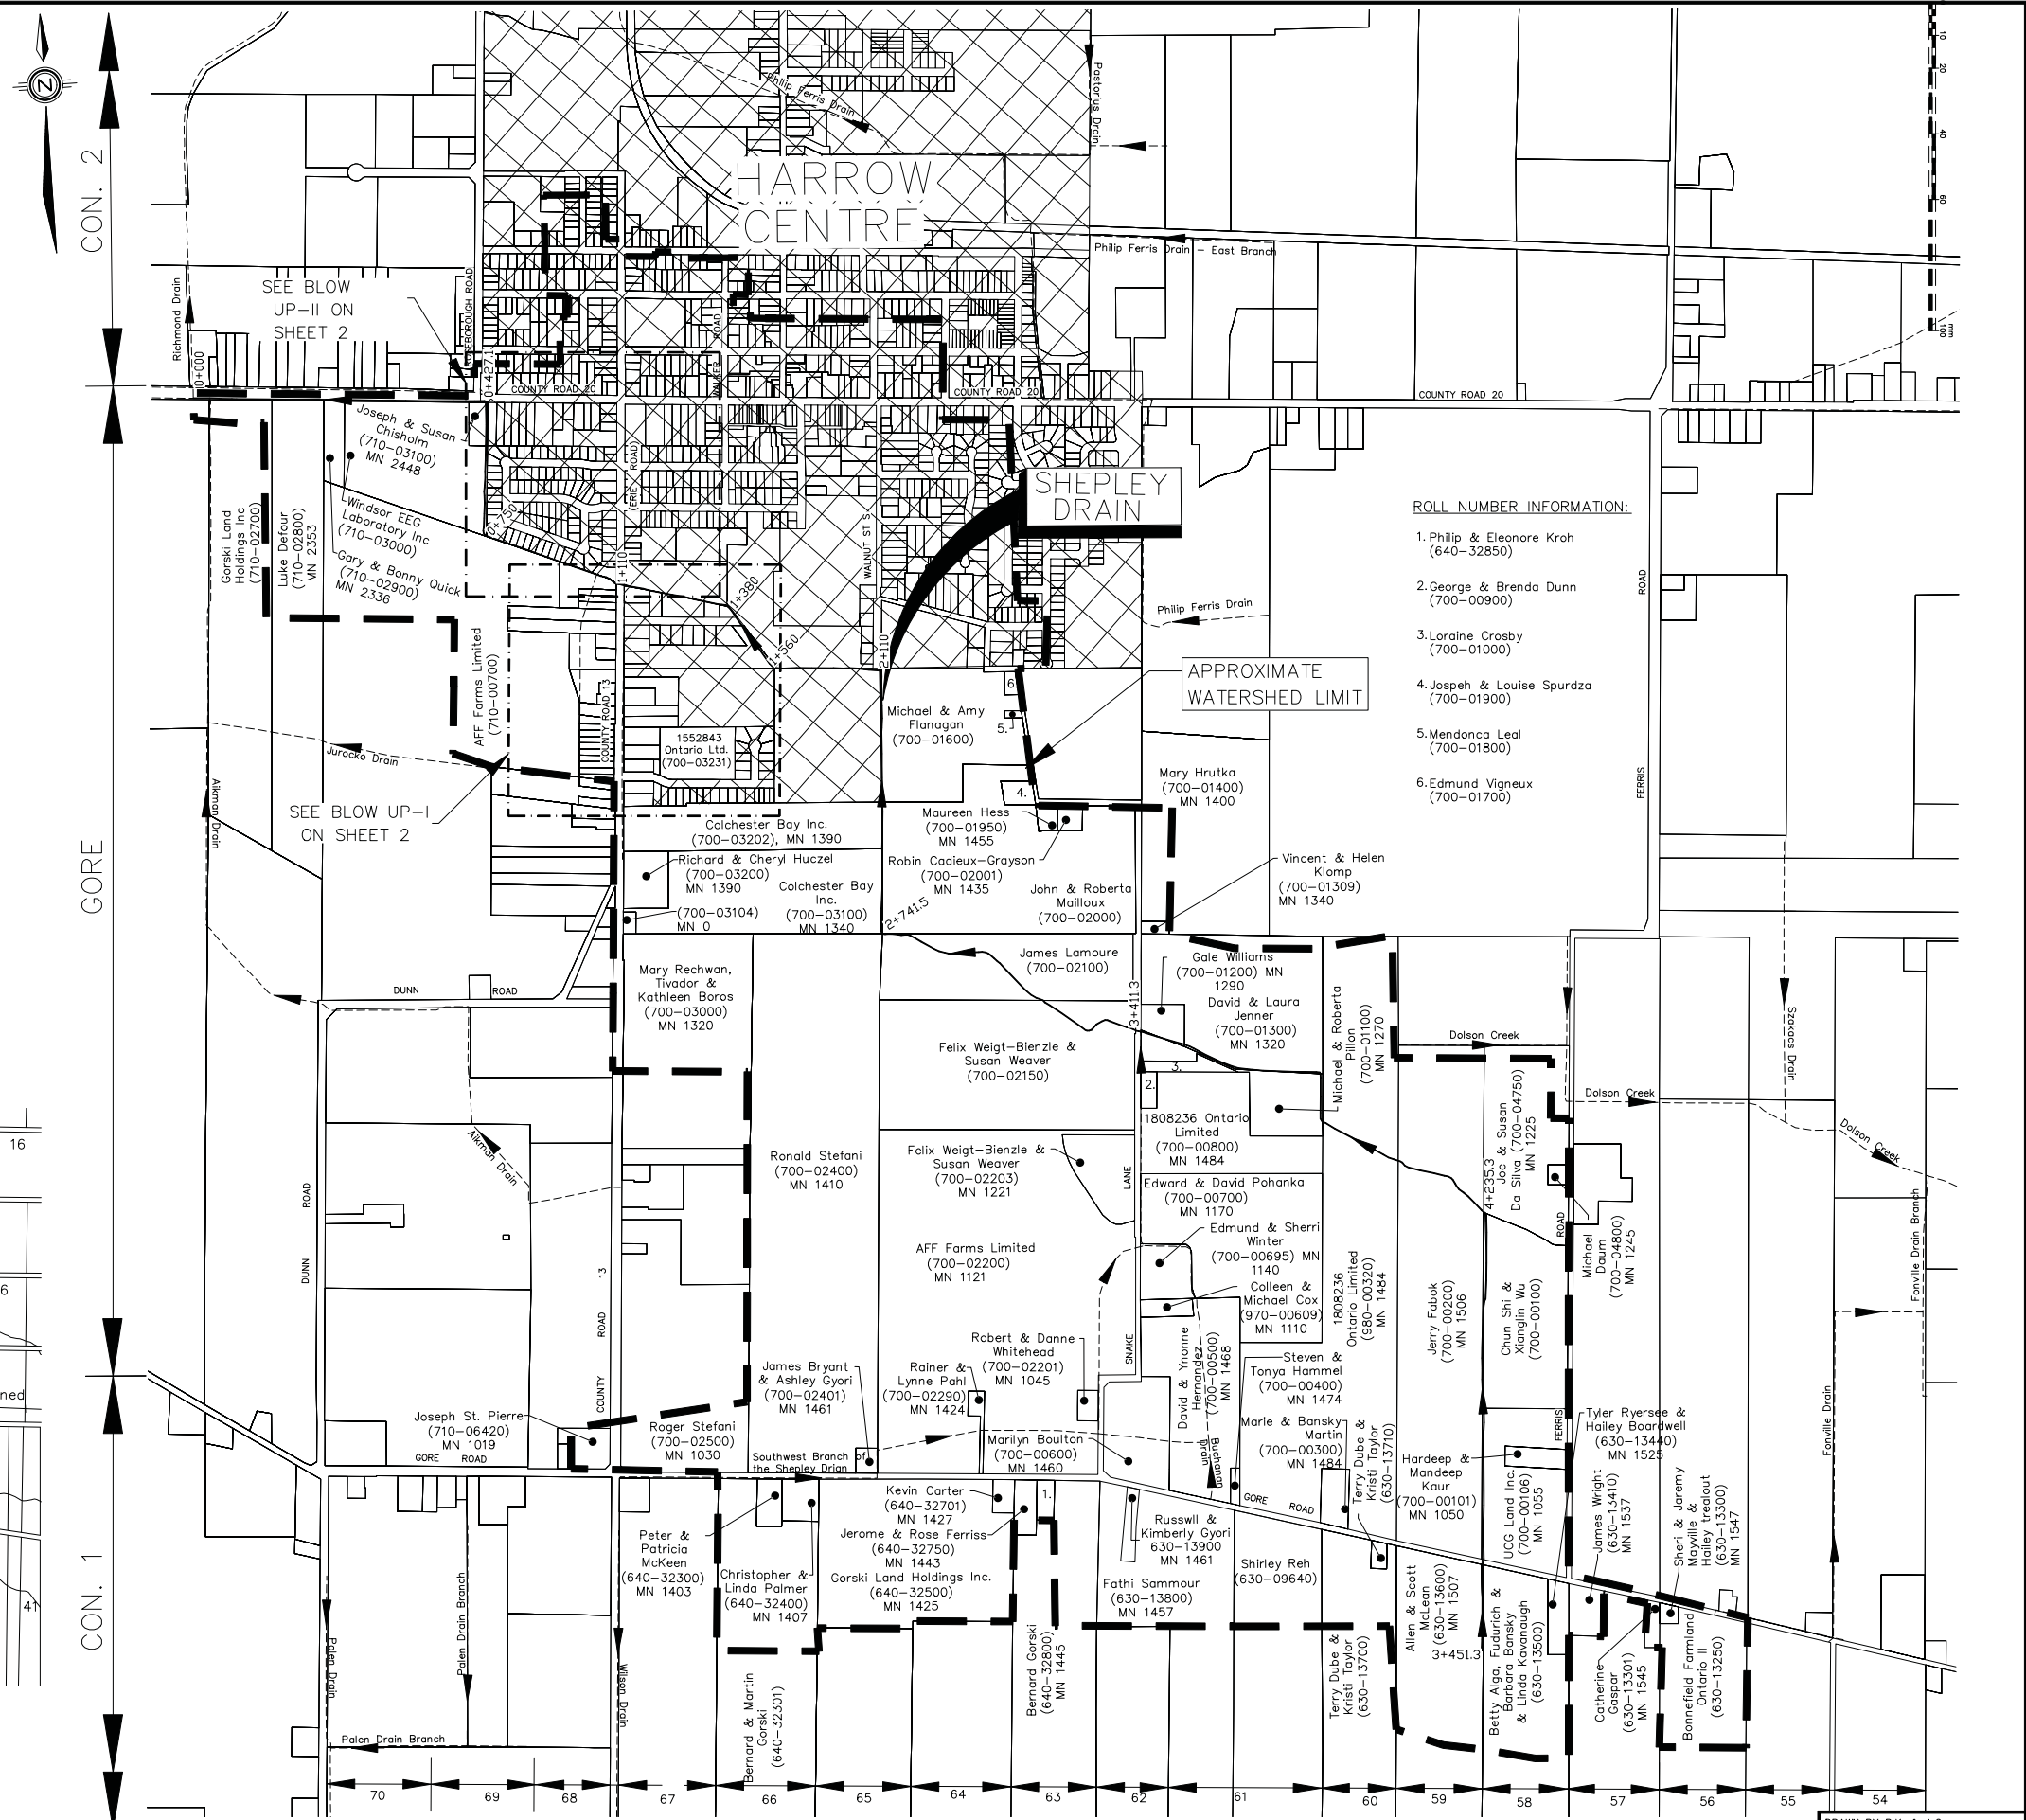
HARROW CENTRE

SHEPLEY DRAIN

CON. 2

GORE

CON. 1

SEE BLOW UP-II ON SHEET 2

SEE BLOW UP-I ON SHEET 2

APPROXIMATE WATERSHED LIMIT

Philip Ferris Drain

Philip Ferris Drain – East Branch

Pastorius Drain

Richmond Drain

COUNTY ROAD 20

Joseph & Susan Chisholm (710-03100) MN 2448

Windsor EEG Laboratory Inc (710-03000)

Gary & Bonny Quick (710-02900) MN 2336

Gorski Land Holdings Inc (710-02700)

Luke Defour (710-02800) MN 2353

AFF Farms Limited (710-00700)

Jurocko Drain

Aikman Drain

1552843 Ontario Ltd. (700-03231)

Michael & Amy Flanagan (700-01600)

Maureen Hess (700-01950) MN 1455

Robin Cadieux-Grayson (700-02001) MN 1435

John & Roberta Mailloux (700-02000)

Colchester Bay Inc. (700-03202), MN 1390

Richard & Cheryl Huczel (700-03200) MN 1390

Colchester Bay Inc. (700-03100) MN 1340

(700-03104) MN 0

Mary Hrutka (700-01400) MN 1400

Vincent & Helen Klomp (700-01309) MN 1340

ROLL NUMBER INFORMATION:
1. Philip & Eleonore Kroh (640-32850)
2. George & Brenda Dunn (700-00900)
3. Loraine Crosby (700-01000)
4. Jospeh & Louise Spurdza (700-01900)
5. Mendonca Leal (700-01800)
6. Edmund Vigneux (700-01700)

FERRIS ROAD

James Lamoure (700-02100)

Gale Williams (700-01200) MN 1290

David & Laura Jenner (700-01300) MN 1320

Mary Rechwan, Tivador & Kathleen Boros (700-03000) MN 1320

DUNN ROAD

Felix Weigt-Bienzle & Susan Weaver (700-02150)

Michael & Roberta Pillon (700-01100) MN 1270

Dolson Creek

Szakacs Drain

1808236 Ontario Limited (700-00800) MN 1484

Joe & Susan Da Silva (700-04750) MN 1225

Ronald Stefani (700-02400) MN 1410

Felix Weigt-Bienzle & Susan Weaver (700-02203) MN 1221

Edward & David Pohanka (700-00700) MN 1170

Edmund & Sherri Winter (700-00695) MN 1140

AFF Farms Limited (700-02200) MN 1121

Colleen & Michael Cox (970-00609) MN 1110

1808236 Ontario Limited (980-00320) MN 1484

Jerry Fabok (700-00200) MN 1506

Chun Shi & Xianglin Wu (700-00100)

Michael Daum (700-04800) MN 1245

Fonville Drain Branch

Fonville Drain

Robert & Danne Whitehead (700-02201) MN 1045

James Bryant & Ashley Gyori (700-02401) MN 1461

Rainer & Lynne Pahl (700-02290) MN 1424

David & Ynonne Hernandez (700-00500) MN 1468

Steven & Tonya Hammel (700-00400) MN 1474

Marie & Bansky Martin (700-00300) MN 1484

Joseph St. Pierre (710-06420) MN 1019

Roger Stefani (700-02500) MN 1030

Southwest Branch of the Shepley Drain

Marilyn Boulton (700-00600) MN 1460

Terry Dube & Kristi Taylor (630-13710)

Hardeep & Mandeep Kaur (700-00101) MN 1050

UCG Land Inc. (700-00106) MN 1055

Tyler Ryersee & Hailey Boardwell (630-13440) MN 1525

GORE ROAD

COUNTY ROAD 13

SNAKE LANE

WALNUT ST S

ERIE ROAD

Kevin Carter (640-32701) MN 1427

Jerome & Rose Ferriss (640-32750) MN 1443

Gorski Land Holdings Inc. (640-32500) MN 1425

Peter & Patricia McKeen (640-32300) MN 1403

Christopher & Linda Palmer (640-32400) MN 1407

Russwll & Kimberly Gyori 630-13900 MN 1461

Fathi Sammour (630-13800) MN 1457

Shirley Reh (630-09640)

James Wright (630-13410) MN 1537

Sheri & Jaremy Mayville & Hailey trealout (630-13300) MN 1547

Bernard & Martin Gorski (640-32301)

Bernard Gorski (640-32800) MN 1445

Terry Dube & Kristi Taylor (630-13700)

Allen & Scott McLean (630-13600) MN 1507

Betty Alga, Fudurich & Barbara Bansky & Linda Kavanaugh (630-13500)

Catherine Gaspar (630-13301) MN 1545

Bonnefield Farmland Ontario II (630-13250)

Palen Drain

Palen Drain Branch

Wilson Drain

Buchanan Drain

0+000 0+427 0+750 1+110 1+380 1+560 2+110 2+741.5 3+411.3 4+235.3 3+451.3

70 69 68 67 66 65 64 63 62 61 60 59 58 57 56 55 54

16

6

41

10 20 40 60 100 mm